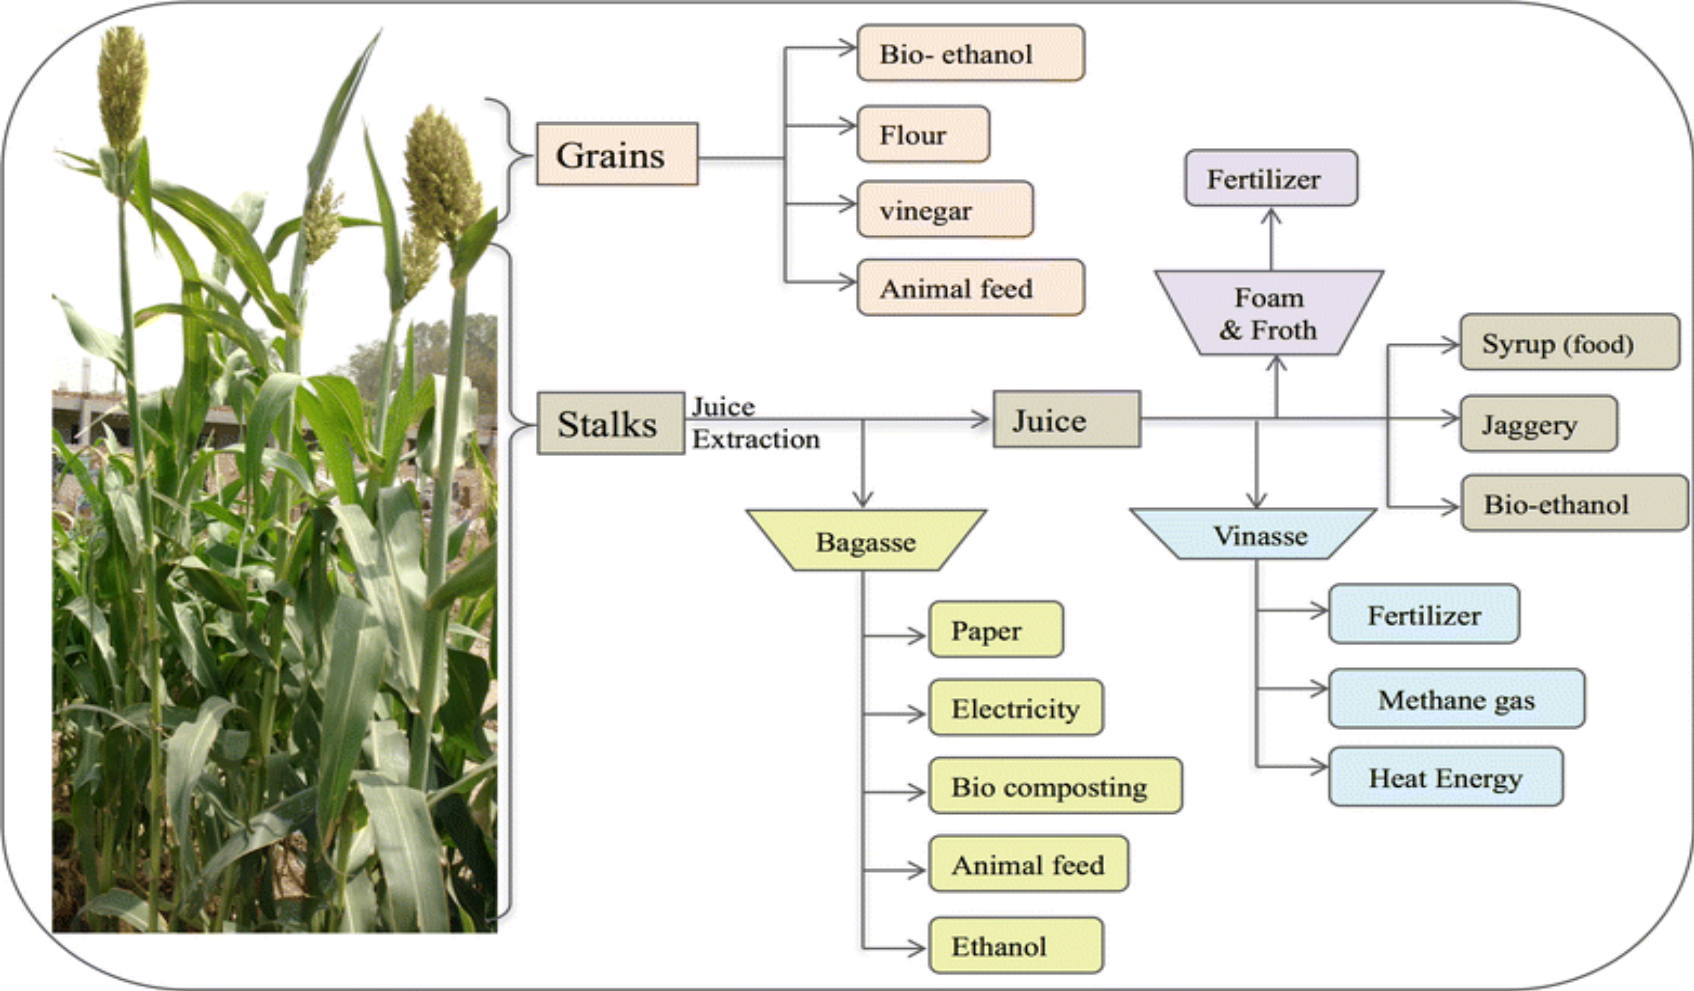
Grains

Bio- ethanol

Flour

vinegar

Animal feed

Fertilizer

Foam & Froth

Stalks

Juice Extraction

Juice

Syrup (food)

Jaggery

Bio-ethanol

Bagasse

Vinasse

Paper

Electricity

Bio composting

Animal feed

Ethanol

Fertilizer

Methane gas

Heat Energy